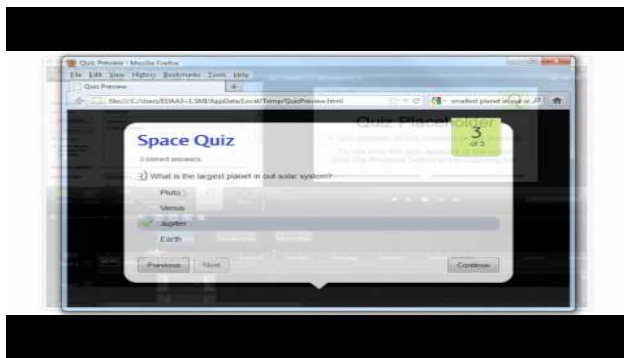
Quiz Preview - Mozilla Firefox

File Edit View History Bookmarks Tools Help

Quiz Preview

file:///C:/Users/EDAA3~1.SMI/AppData/Local/Temp/QuizPreview.html

smallest planet in our sc

Quiz Placeholder

Space Quiz

3

of 5

2 correct answers.

3) What is the largest planet in out solar system?

Pluto

Venus

Jupiter

Earth

Previous

Next

Continue